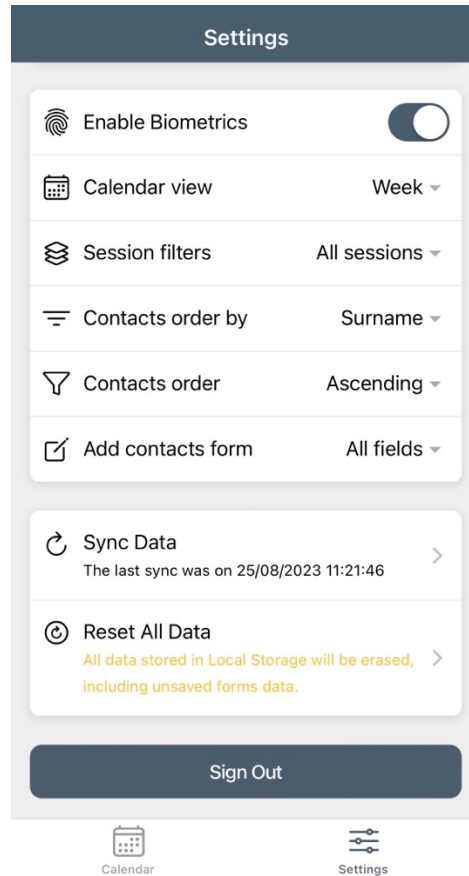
Settings

Enable Biometrics

Calendar view Week

Session filters All sessions

Contacts order by Surname

Contacts order Ascending

Add contacts form All fields

Sync Data
The last sync was on 25/08/2023 11:21:46

Reset All Data
All data stored in Local Storage will be erased, including unsaved forms data.

Sign Out

Calendar Settings